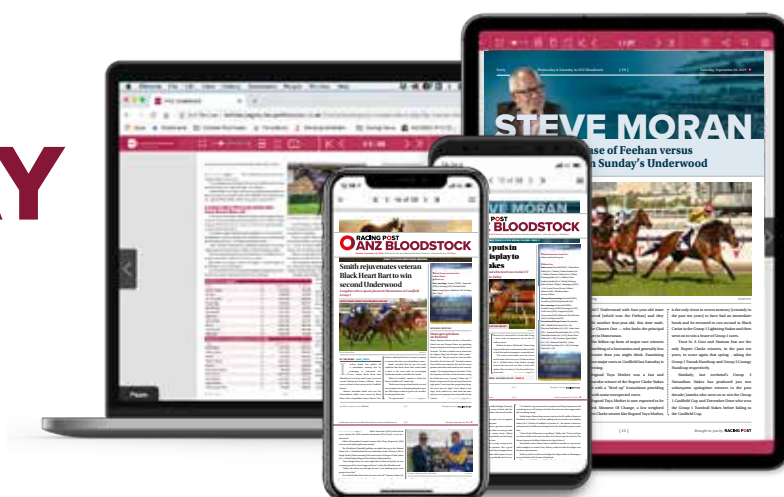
Y

RACING POST
ANZ BLOODSTOCK

Smith rejuvenates veteran Black Heart Bart to win second Underwood

RACING POST
ANZ BLOODSTOCK

STEVE MORAN

ase of Feehan versus
Sunday's Underwood

Brought to you by RACING POST